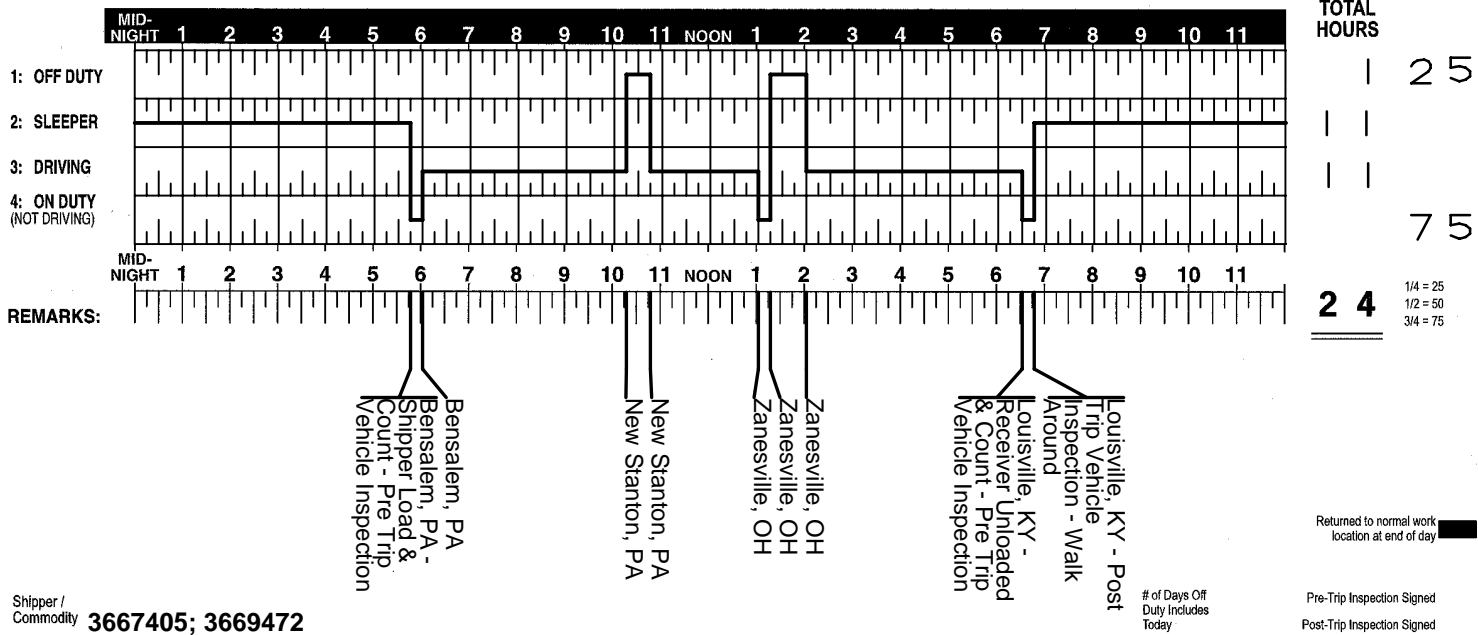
MID-NIGHT 1 2 3 4 5 6 7 8 9 10 11 NOON 1 2 3 4 5 6 7 8 9 10 11

TOTAL HOURS

1: OFF DUTY 1 25

2: SLEEPER 11

3: DRIVING 11

4: ON DUTY (NOT DRIVING) 75

MID-NIGHT 1 2 3 4 5 6 7 8 9 10 11 NOON 1 2 3 4 5 6 7 8 9 10 11

REMARKS:

24

1/4 = 25
1/2 = 50
3/4 = 75

Bensalem, PA

Bensalem, PA - Shipper Load & Count - Pre Trip Vehicle Inspection

New Stanton, PA

New Stanton, PA

Zanesville, OH

Zanesville, OH

Zanesville, OH

Louisville, KY - Post Trip Vehicle Inspection - Walk Around

Louisville, KY - Receiver Unloaded & Count - Pre Trip Vehicle Inspection

Returned to normal work location at end of day

Shipper / Commodity 3667405; 3669472

# of Days Off Duty Includes Today

Pre-Trip Inspection Signed

Post-Trip Inspection Signed